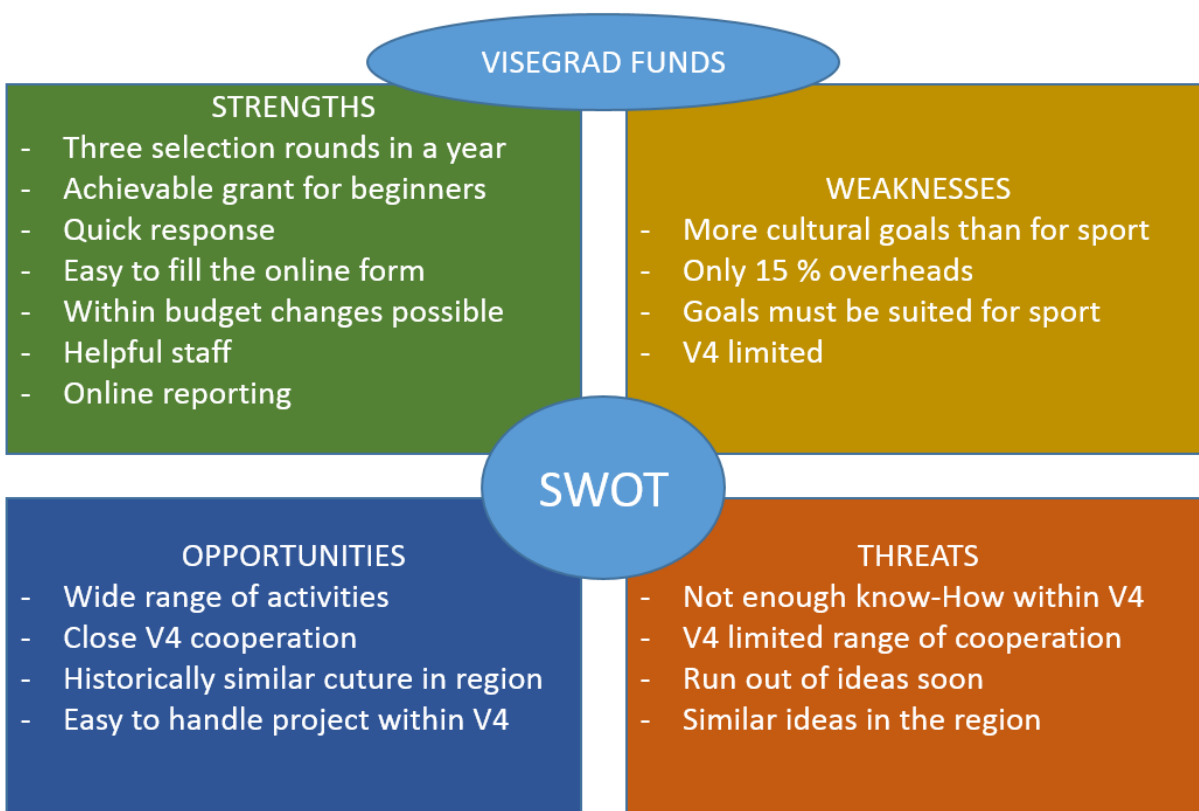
VISEGRAD FUNDS

STRENGTHS
- Three selection rounds in a year
- Achievable grant for beginners
- Quick response
- Easy to fill the online form
- Within budget changes possible
- Helpful staff
- Online reporting

WEAKNESSES
- More cultural goals than for sport
- Only 15 % overheads
- Goals must be suited for sport
- V4 limited

SWOT

OPPORTUNITIES
- Wide range of activities
- Close V4 cooperation
- Historically similar cuture in region
- Easy to handle project within V4

THREATS
- Not enough know-How within V4
- V4 limited range of cooperation
- Run out of ideas soon
- Similar ideas in the region